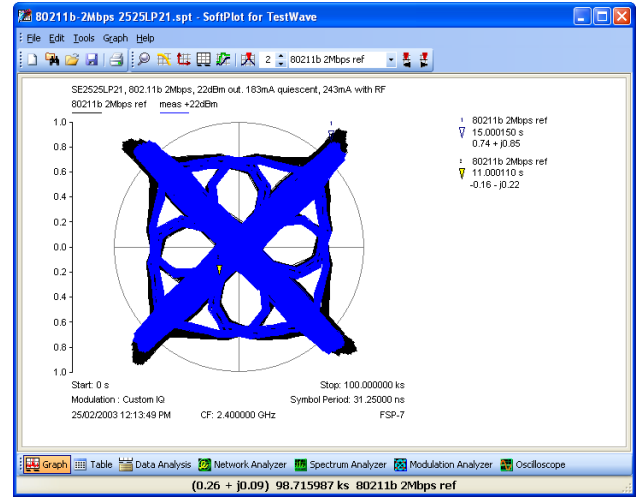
80211b-2Mbps 2525LP21.spt - SoftPlot for TestWave

File Edit Tools Graph Help

2 80211b 2Mbps ref

SE2525LP21, 802.11b 2Mbps, 22dBm out. 183mA quiescent, 243mA with RF

80211b 2Mbps ref meas +22dBm

1.0
0.8
0.6
0.4
0.2
0.0
-0.2
-0.4
-0.6
-0.8
-1.0

1 80211b 2Mbps ref
15.000150 s
0.74 + j0.85

2 80211b 2Mbps ref
11.000110 s
-0.16 - j0.22

Start: 0 s
Stop: 100.000000 ks
Modulation : Custom IQ
Symbol Period: 31.25000 ns
25/02/2003 12:13:49 PM
CF: 2.400000 GHz
FSP-7

Graph | Table | Data Analysis | Network Analyzer | Spectrum Analyzer | Modulation Analyzer | Oscilloscope

(0.26 + j0.09) 98.715987 ks 80211b 2Mbps ref